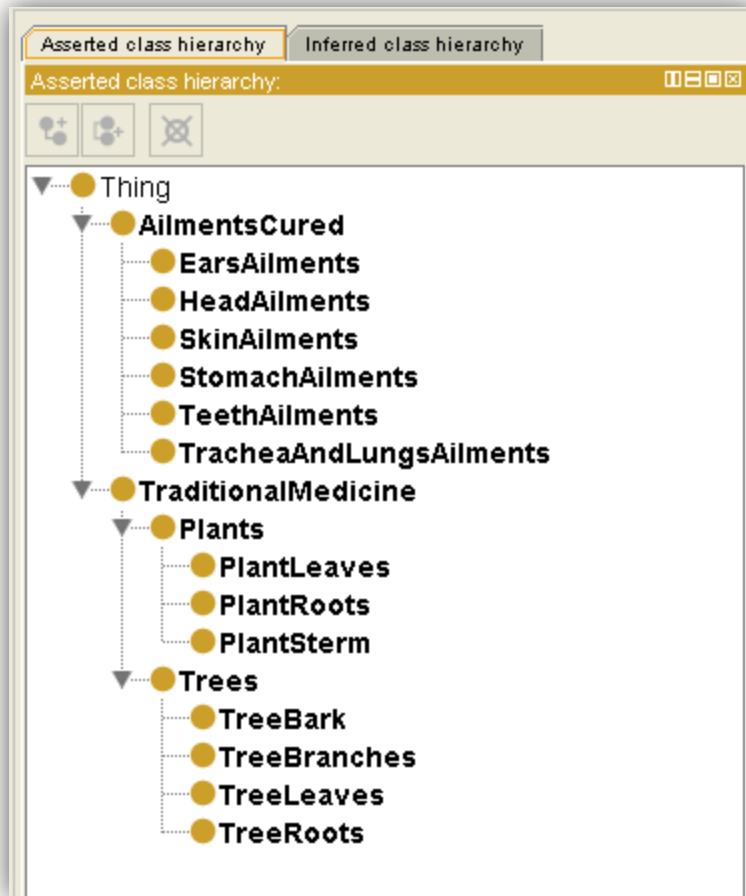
Asserted class hierarchy
Inferred class hierarchy

Asserted class hierarchy:

Thing
AilmentsCured
EarsAilments
HeadAilments
SkinAilments
StomachAilments
TeethAilments
TracheaAndLungsAilments
TraditionalMedicine
Plants
PlantLeaves
PlantRoots
PlantSterm
Trees
TreeBark
TreeBranches
TreeLeaves
TreeRoots